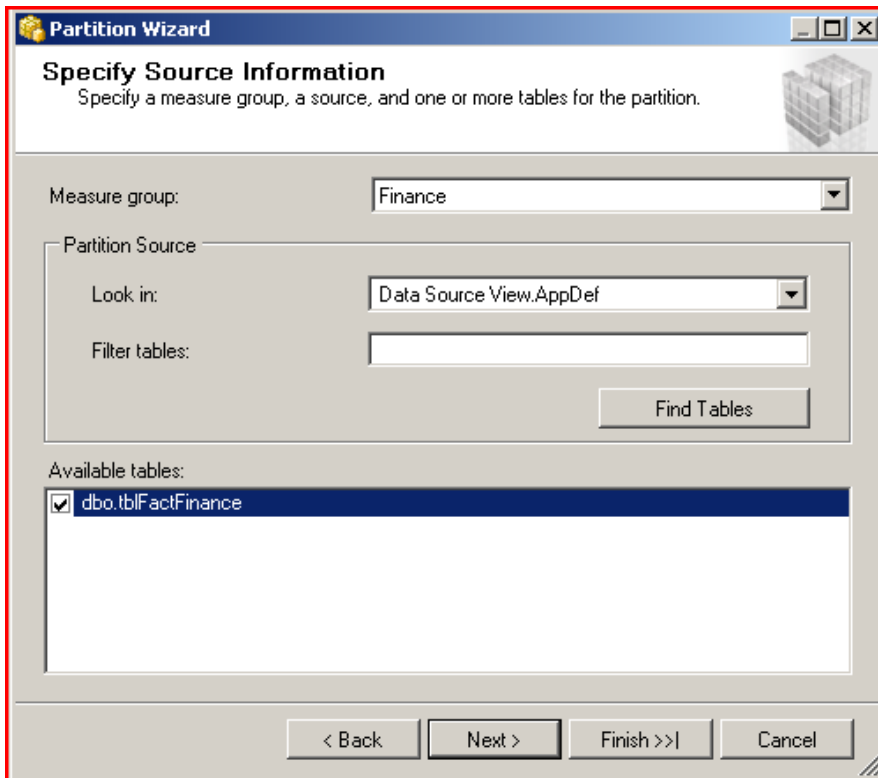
Partition Wizard

Specify Source Information
Specify a measure group, a source, and one or more tables for the partition.

Measure group: Finance

Partition Source

Look in: Data Source View.AppDef

Filter tables:

Find Tables

Available tables:

dbo.tblFactFinance

< Back

Next >

Finish >>|

Cancel